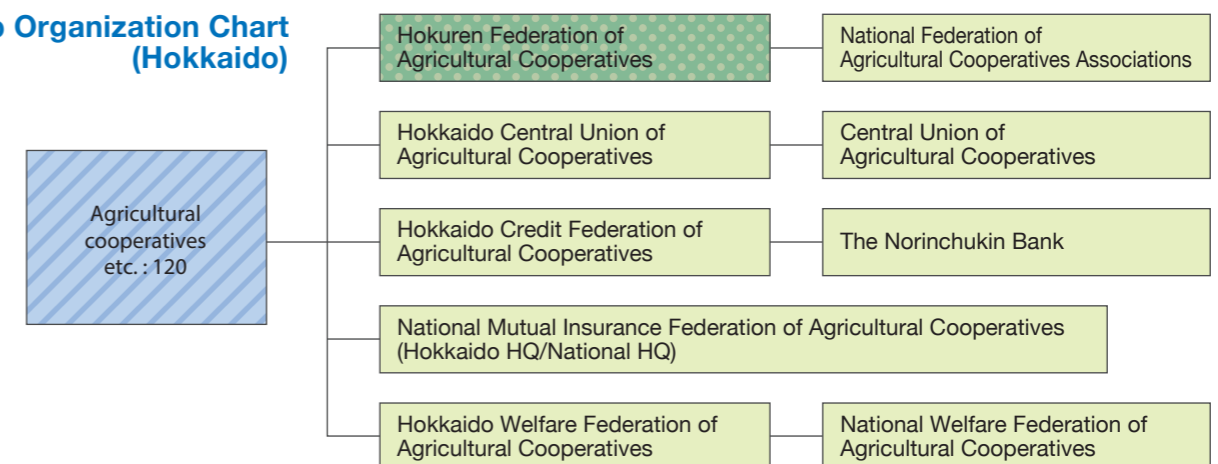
o Organization Chart (Hokkaido)

Agricultural cooperatives etc. : 120

Hokuren Federation of Agricultural Cooperatives

National Federation of Agricultural Cooperatives Associations

Hokkaido Central Union of Agricultural Cooperatives

Central Union of Agricultural Cooperatives

Hokkaido Credit Federation of Agricultural Cooperatives

The Norinchukin Bank

National Mutual Insurance Federation of Agricultural Cooperatives (Hokkaido HQ/National HQ)

Hokkaido Welfare Federation of Agricultural Cooperatives

National Welfare Federation of Agricultural Cooperatives